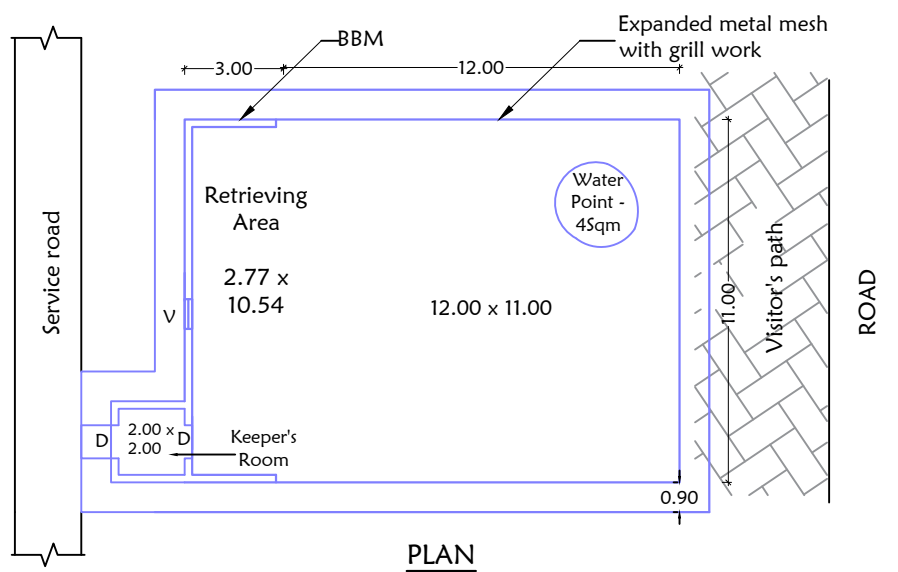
Expanded metal mesh with grill work

BBM

3.00

12.00

Service road

Retrieving Area

Water Point - 4Sqm

2.77 x 10.54

V

12.00 x 11.00

11.00

Visitor's path

ROAD

D

2.00 x 2.00

D

Keeper's Room

0.90

PLAN